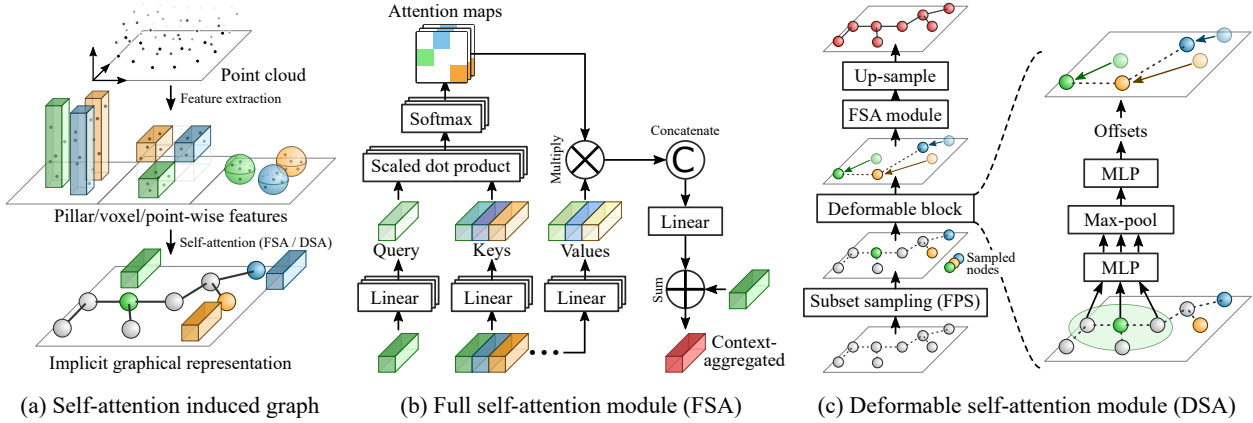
Point cloud

Feature extraction

Pillar/voxel/point-wise features

Self-attention (FSA / DSA)

Implicit graphical representation

(a) Self-attention induced graph

Attention maps

Softmax

Scaled dot product

Multiply

Concatenate

C

Query

Keys

Values

Linear

Linear

Linear

Linear

Sum

Context-aggregated

(b) Full self-attention module (FSA)

Up-sample

FSA module

Deformable block

Sampled nodes

Subset sampling (FPS)

Offsets

MLP

Max-pool

MLP

(c) Deformable self-attention module (DSA)